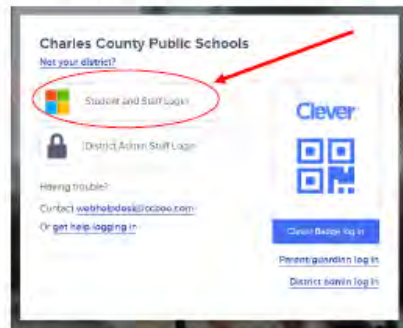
Charles County Public Schools
Not your district?

Student and Staff Login

District Admin Staff Login

Having trouble?
Contact webhelpdesk@ccboe.com
Or get help logging in

Clever

Clever Badge log in

Parent/guardian log in

District admin log in